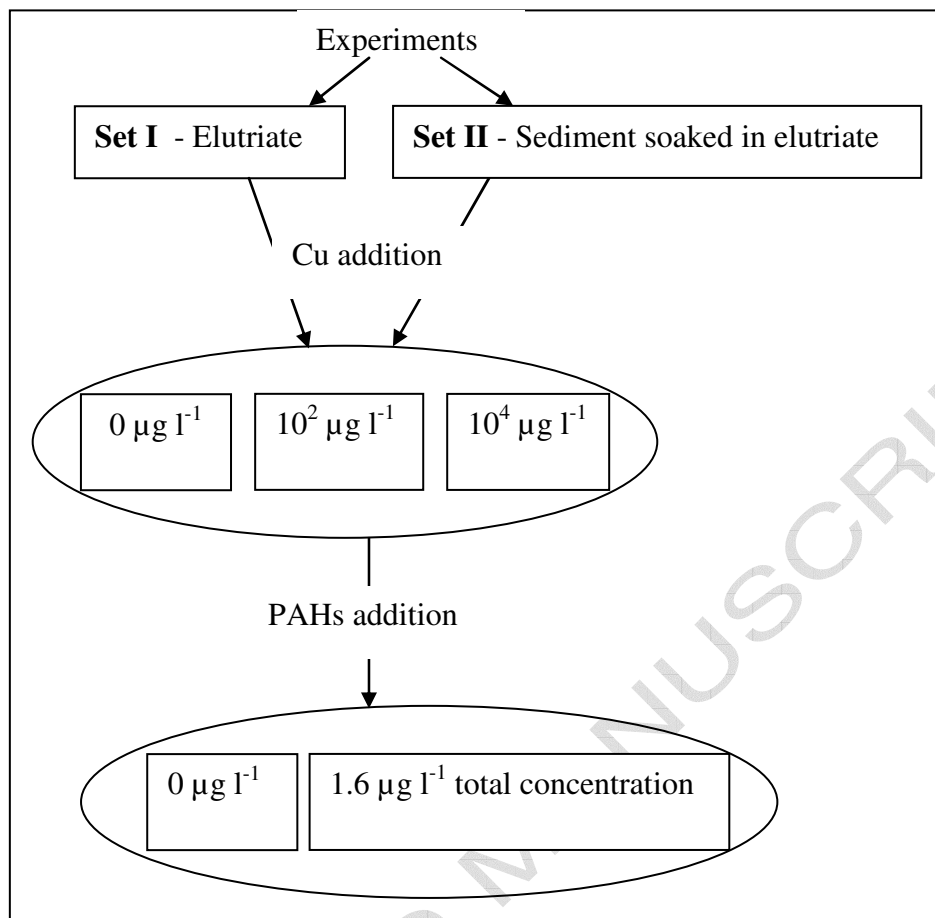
Experiments

**Set I** - Elutriate

**Set II** - Sediment soaked in elutriate

Cu addition

$0\ \mu g\ l^{-1}$

$10^2\ \mu g\ l^{-1}$

$10^4\ \mu g\ l^{-1}$

PAHs addition

$0\ \mu g\ l^{-1}$

$1.6\ \mu g\ l^{-1}$ total concentration

ACCEPTED MANUSCRIPT